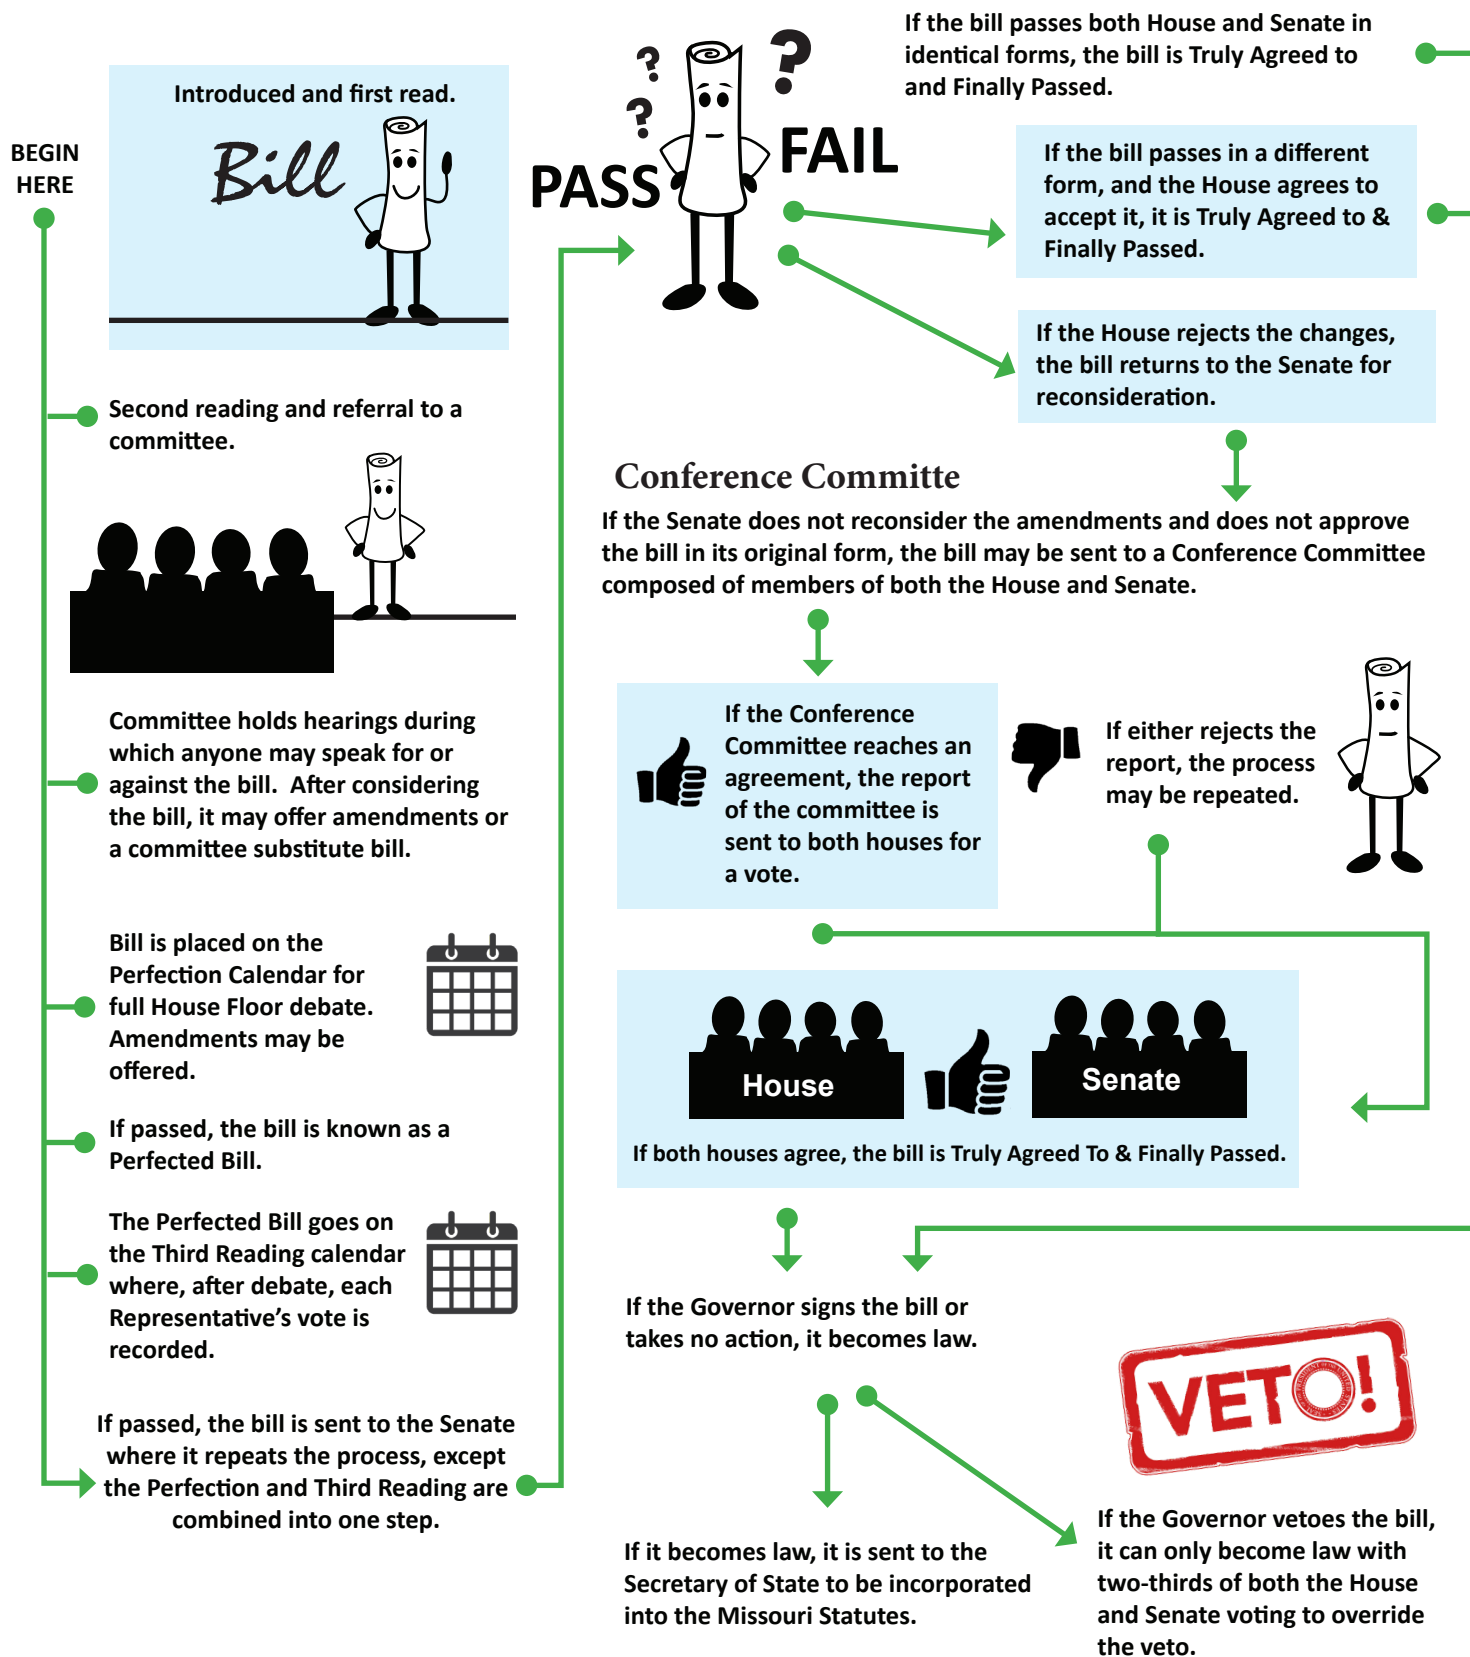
BEGIN HERE

Introduced and first read.

Bill

Second reading and referral to a committee.

Committee holds hearings during which anyone may speak for or against the bill. After considering the bill, it may offer amendments or a committee substitute bill.

Bill is placed on the Perfection Calendar for full House Floor debate. Amendments may be offered.

If passed, the bill is known as a Perfected Bill.

The Perfected Bill goes on the Third Reading calendar where, after debate, each Representative's vote is recorded.

If passed, the bill is sent to the Senate where it repeats the process, except the Perfection and Third Reading are combined into one step.

?
?
?
PASS
FAIL

If the bill passes both House and Senate in identical forms, the bill is Truly Agreed to and Finally Passed.

If the bill passes in a different form, and the House agrees to accept it, it is Truly Agreed to & Finally Passed.

If the House rejects the changes, the bill returns to the Senate for reconsideration.

Conference Committe

If the Senate does not reconsider the amendments and does not approve the bill in its original form, the bill may be sent to a Conference Committee composed of members of both the House and Senate.

If the Conference Committee reaches an agreement, the report of the committee is sent to both houses for a vote.

If either rejects the report, the process may be repeated.

House

Senate

If both houses agree, the bill is Truly Agreed To & Finally Passed.

If the Governor signs the bill or takes no action, it becomes law.

VETO!

If it becomes law, it is sent to the Secretary of State to be incorporated into the Missouri Statutes.

If the Governor vetoes the bill, it can only become law with two-thirds of both the House and Senate voting to override the veto.